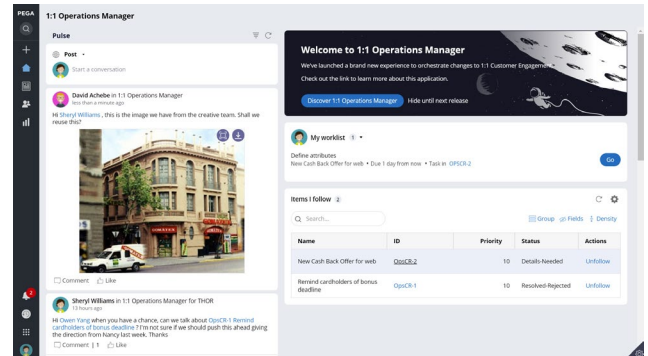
PEGA

1:1 Operations Manager

Pulse

Post

Start a conversation

David Achebe in 1:1 Operations Manager
less than a minute ago

Hi Sheryl Williams , this is the image we have from the creative team. Shall we reuse this?

Comment Like

Sheryl Williams in 1:1 Operations Manager for THOR
13 hours ago

Hi Owen Yang when you have a chance, can we talk about OpsCR-1 Remind cardholders of bonus deadline ? I'm not sure if we should push this ahead giving the direction from Nancy last week. Thanks

Comment | 1 Like

Welcome to 1:1 Operations Manager

We've launched a brand new experience to orchestrate changes to 1:1 Customer Engagement

Check out the link to learn more about this application.

Discover 1:1 Operations Manager Hide until next release

My worklist 1

Define attributes
New Cash Back Offer for web • Due 1 day from now • Task in OPSCR-2

Go

Items I follow 2

Search...

Group Fields Density

| Name | ID | Priority | Status | Actions |
|---|---|---|---|---|
| New Cash Back Offer for web | OpsCR-2 | 10 | Details-Needed | Unfollow |
| Remind cardholders of bonus deadline | OpsCR-1 | 10 | Resolved-Rejected | Unfollow |

2